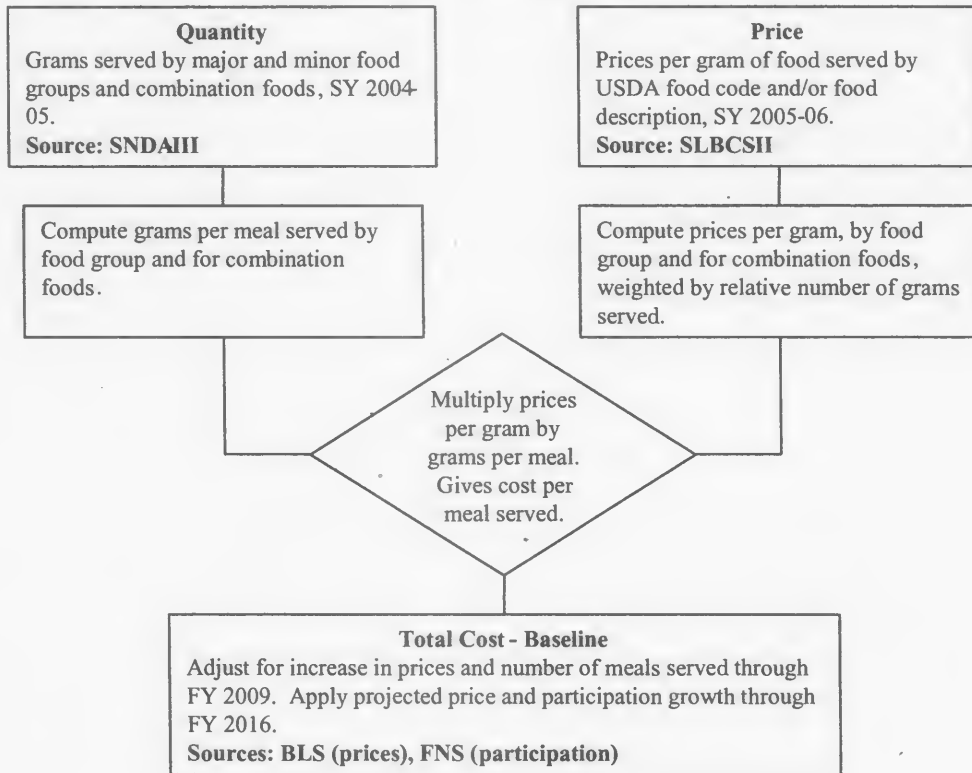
**Quantity**
Grams served by major and minor food groups and combination foods, SY 2004-05.
**Source: SNDAIII**

**Price**
Prices per gram of food served by USDA food code and/or food description, SY 2005-06.
**Source: SLBCSII**

Compute grams per meal served by food group and for combination foods.

Compute prices per gram, by food group and for combination foods, weighted by relative number of grams served.

Multiply prices per gram by grams per meal. Gives cost per meal served.

**Total Cost - Baseline**
Adjust for increase in prices and number of meals served through FY 2009. Apply projected price and participation growth through FY 2016.
**Sources: BLS (prices), FNS (participation)**